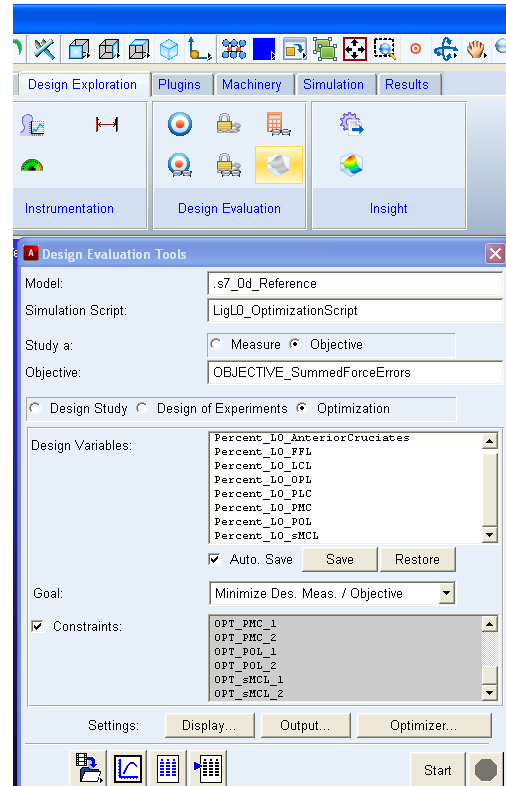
Design Exploration Plugins Machinery Simulation Results

Instrumentation

Design Evaluation

Insight

Design Evaluation Tools

Model: .s7_0d_Reference

Simulation Script: LigL0_OptimizationScript

Study a: Measure Objective

Objective: OBJECTIVE_SummedForceErrors

Design Study Design of Experiments Optimization

Design Variables:
Percent_L0_AnteriorCruciates
Percent_L0_FFL
Percent_L0_LCL
Percent_L0_OPL
Percent_L0_PLC
Percent_L0_PMC
Percent_L0_POL
Percent_L0_sMCL

Auto. Save Save Restore

Goal: Minimize Des. Meas. / Objective

Constraints:
OPT_PMC_1
OPT_PMC_2
OPT_POL_1
OPT_POL_2
OPT_sMCL_1
OPT_sMCL_2

Settings: Display... Output... Optimizer...

Start